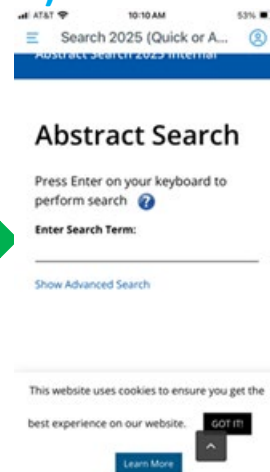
AT&T 10:10 AM 53%

Search 2025 (Quick or A...

Abstract Search 2025 Internal

Abstract Search

Press Enter on your keyboard to perform search ?

Enter Search Term:

Show Advanced Search

This website uses cookies to ensure you get the best experience on our website. GOT IT!

Learn More